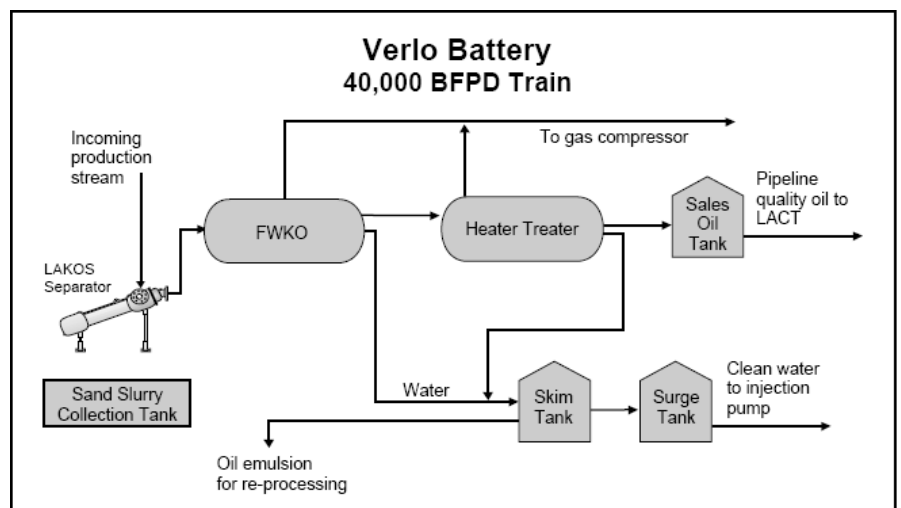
Verlo Battery
40,000 BFPD Train

Incoming production stream

To gas compressor

FWKO

Heater Treater

Sales Oil Tank

Pipeline quality oil to LACT

LAKOS Separator

Sand Slurry Collection Tank

Water

Skim Tank

Surge Tank

Clean water to injection pump

Oil emulsion for re-processing